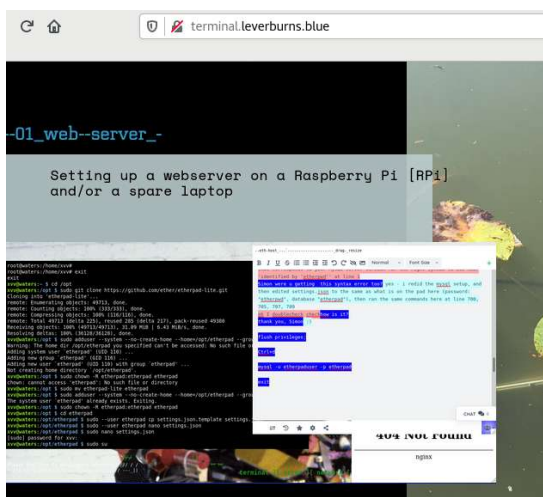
terminal.leverburns.blue

--01_web--server_-

Setting up a webserver on a Raspberry Pi [RPi] and/or a spare laptop

root@waters:/home/xxv# exit
exit
xxv@waters:~$ cd /opt
xxv@waters:/opt$ sudo git clone https://github.com/ether/etherpad-lite.git
Cloning into 'etherpad-lite'...
remote: Enumerating objects: 49713, done.
remote: Counting objects: 100% (333/333), done.
remote: Compressing objects: 100% (116/116), done.
remote: Total 49713 (delta 225), reused 285 (delta 217), pack-reused 49380
Receiving objects: 100% (49713/49713), 31.09 MiB | 6.43 MiB/s, done.
Resolving deltas: 100% (36128/36128), done.
xxv@waters:/opt$ sudo adduser --system --no-create-home --home=/opt/etherpad --gro
Warning: The home dir /opt/etherpad you specified can't be accessed: No such file o
Adding system user `etherpad' (UID 116) ...
Adding new group `etherpad' (GID 116) ...
Adding new user `etherpad' (UID 116) with group `etherpad' ...
Not creating home directory `/opt/etherpad'.
xxv@waters:/opt$ sudo mv etherpad-lite etherpad
xxv@waters:/opt$ sudo chown -R etherpad:etherpad etherpad
chown: cannot access 'etherpad': No such file or directory
xxv@waters:/opt$ sudo mv etherpad-lite etherpad
xxv@waters:/opt$ sudo adduser --system --no-create-home --home=/opt/etherpad --gro
The system user `etherpad' already exists. Exiting.
xxv@waters:/opt$ sudo chown -R etherpad:etherpad etherpad
xxv@waters:/opt$ cd etherpad
xxv@waters:/opt/etherpad$ sudo --user etherpad cp settings.json.template settings.
xxv@waters:/opt/etherpad$ sudo --user etherpad nano settings.json
xxv@waters:/opt/etherpad$ sudo nano settings.json
[sudo] password for xxv:
xxv@waters:/opt/etherpad$ sudo su

Normal Font Size

identified by 'etherpad' at line 1
Simon were u getting this syntax error too yes - i redid the mysql setup, and then edited settings.json to the same as what is on the pad here (password: "etherpad", database "etherpad"), then ran the same commands here at line 700, npm, npr, npm
ok 1 doesn't work. How is it?
thank you, Simon
flush privileges;
Ctrl+d
mysql -u etherpaduser -p etherpad
exit

CHAT

404 Not Found
nginx